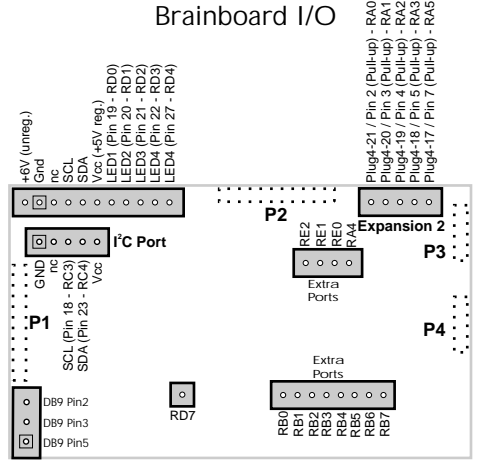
Brainboard I/O

+6V (unreg.)
Gnd
nc
SCL
SDA
Vcc (+5V reg.)
LED1 (Pin 19 - RD0)
LED1 (Pin 20 - RD1)
LED3 (Pin 21 - RD2)
LED4 (Pin 22 - RD3)
LED4 (Pin 27 - RD4)

Plug4-21 / Pin 2 (Pull-up) - RA0
Plug4-20 / Pin 3 (Pull-up) - RA1
Plug4-19 / Pin 4 (Pull-up) - RA2
Plug4-18 / Pin 5 (Pull-up) - RA3
Plug4-17 / Pin 7 (Pull-up) - RA5

P2

Expansion 2

P3

$I^2C$ Port

GND
nc
SCL (Pin 18 - RC3)
SDA (Pin 23 - RC4)
Vcc

RE2
RE1
RE0
RA4

Extra Ports

P1

P4

Extra Ports

DB9 Pin2
DB9 Pin3
DB9 Pin5

RD7

RB0
RB1
RB2
RB3
RB4
RB5
RB6
RB7